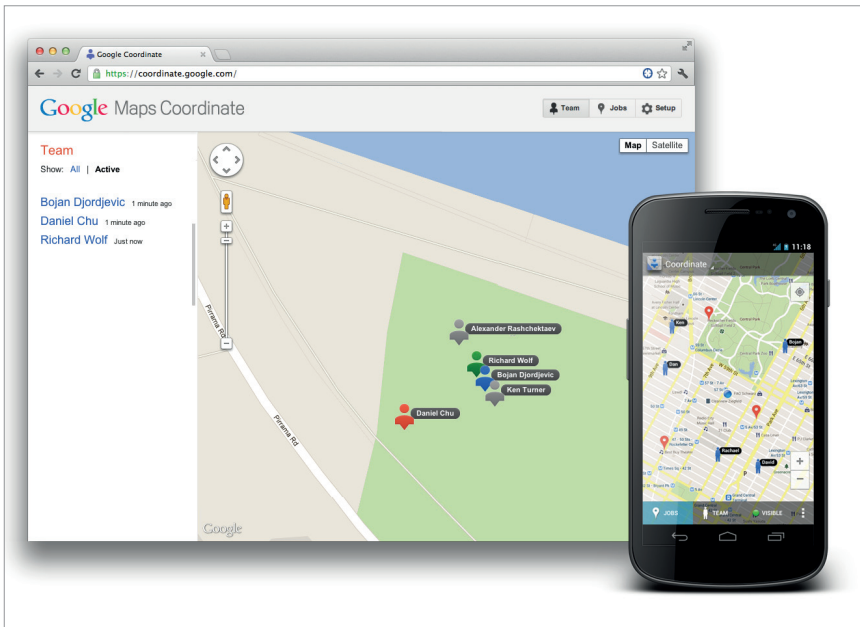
Google Coordinate
https://coordinate.google.com/
Google Maps Coordinate
Team
Jobs
Setup
Team
Show: All | Active
Bojan Djordjevic 1 minute ago
Daniel Chu 1 minute ago
Richard Wolf Just now
Map
Satellite
Alexander Rashchektaev
Richard Wolf
Bojan Djordjevic
Ken Turner
Daniel Chu
Pirrama Rd
Pirrama Rd
Google
11:18
Coordinate
Ken
Bojan
Dan
Rachael
David
JOBS
TEAM
VISIBLE